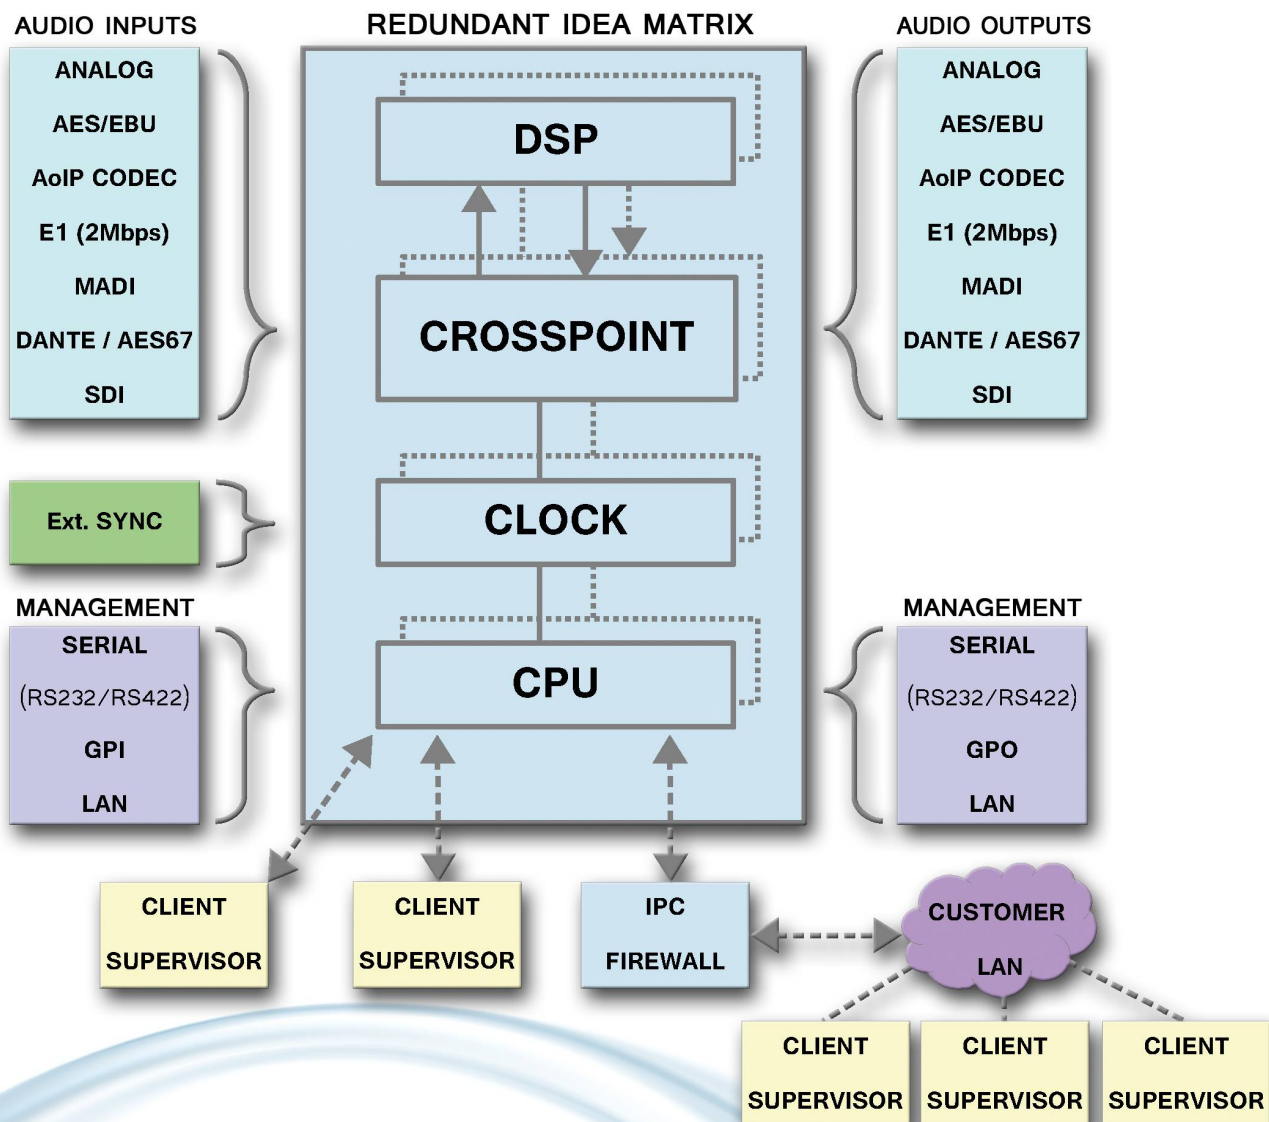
AUDIO INPUTS

ANALOG
AES/EBU
AoIP CODEC
E1 (2Mbps)
MADI
DANTE / AES67
SDI

REDUNDANT IDEA MATRIX

DSP

CROSSPOINT

CLOCK

CPU

AUDIO OUTPUTS

ANALOG
AES/EBU
AoIP CODEC
E1 (2Mbps)
MADI
DANTE / AES67
SDI

Ext. SYNC

MANAGEMENT

SERIAL
(RS232/RS422)
GPI
LAN

MANAGEMENT

SERIAL
(RS232/RS422)
GPO
LAN

CLIENT
SUPERVISOR

CLIENT
SUPERVISOR

IPC
FIREWALL

CUSTOMER
LAN

CLIENT
SUPERVISOR

CLIENT
SUPERVISOR

CLIENT
SUPERVISOR